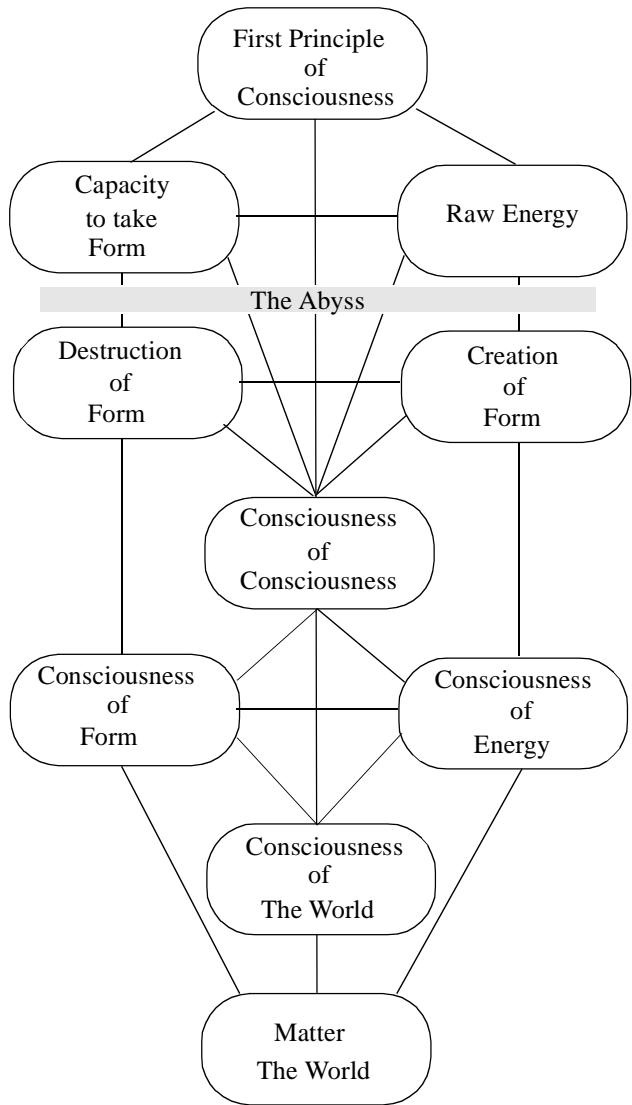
First Principle of Consciousness

Capacity to take Form

Raw Energy

The Abyss

Destruction of Form

Creation of Form

Consciousness of Consciousness

Consciousness of Form

Consciousness of Energy

Consciousness of The World

Matter The World